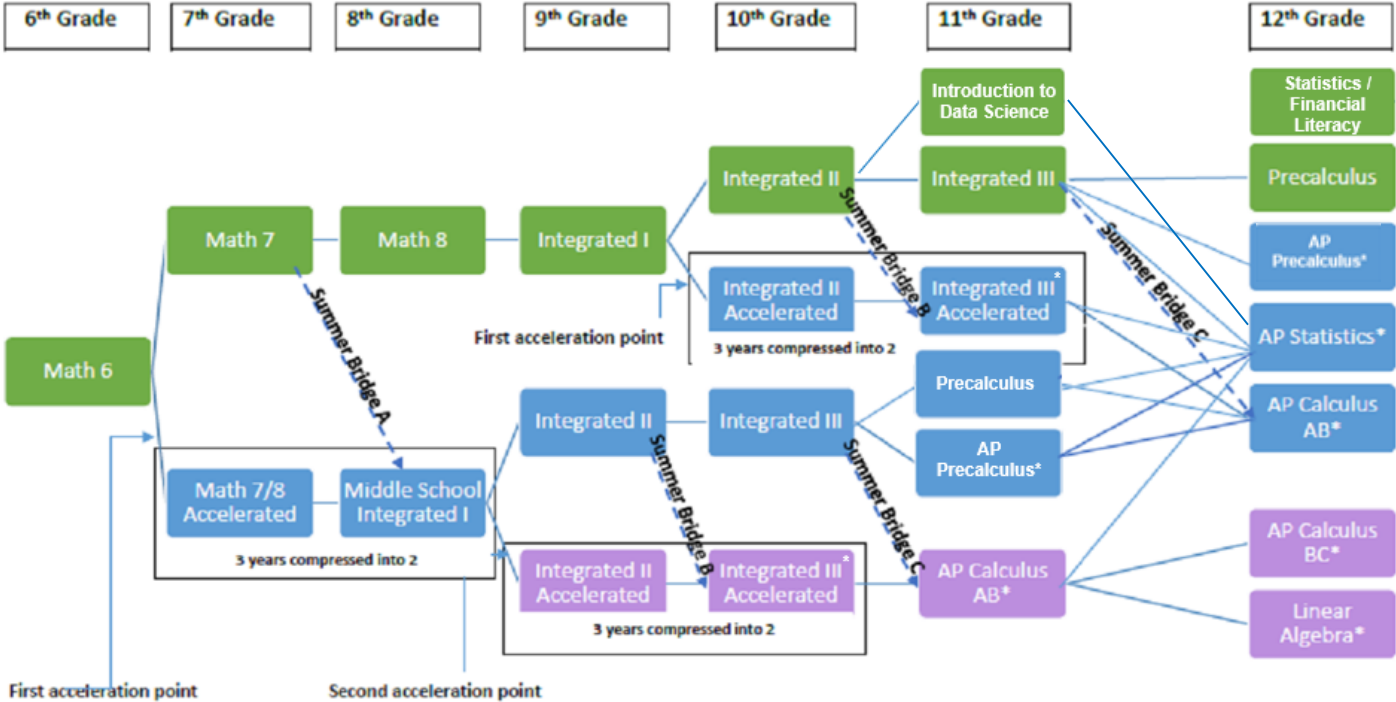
6th Grade
7th Grade
8th Grade
9th Grade
10th Grade
11th Grade
12th Grade

Introduction to Data Science
Statistics / Financial Literacy
Integrated II
Integrated III
Precalculus
Math 7
Math 8
Integrated I
Summer Bridge B
Summer Bridge C
AP Precalculus*
Integrated II Accelerated
Integrated III* Accelerated
Summer Bridge A
First acceleration point
3 years compressed into 2
AP Statistics*
Math 6
Precalculus
AP Calculus AB*
Integrated II
Integrated III
AP Precalculus*
Math 7/8 Accelerated
Middle School Integrated I
Summer Bridge B
Summer Bridge C
3 years compressed into 2
AP Calculus BC*
Integrated II Accelerated
Integrated III* Accelerated
AP Calculus AB*
3 years compressed into 2
Linear Algebra*
First acceleration point
Second acceleration point